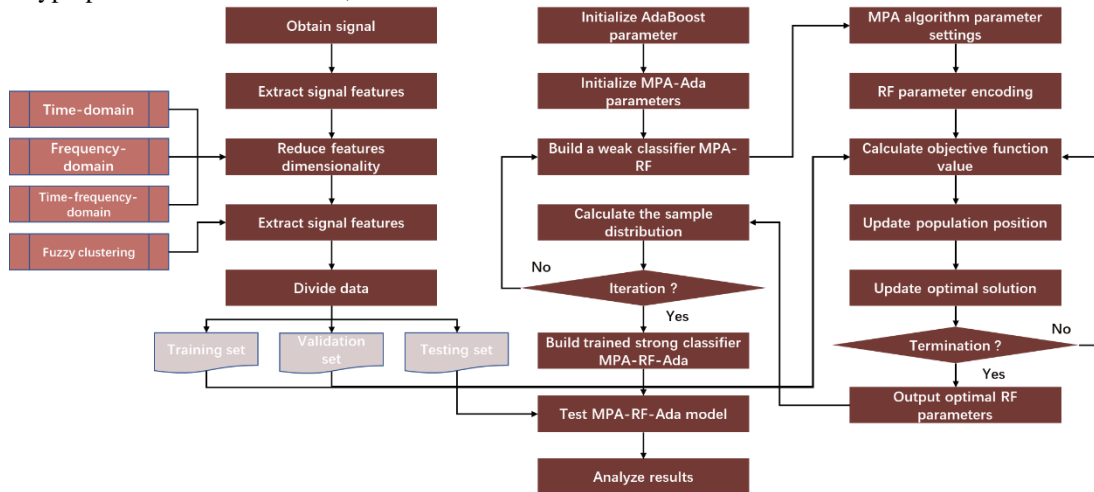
Obtain signal

Extract signal features

Time-domain

Frequency-domain

Time-frequency-domain

Reduce features dimensionality

Fuzzy clustering

Extract signal features

Divide data

Training set

Validation set

Testing set

Initialize AdaBoost parameter

Initialize MPA-Ada parameters

Build a weak classifier MPA-RF

Calculate the sample distribution

No

Iteration ?

Yes

Build trained strong classifier MPA-RF-Ada

Test MPA-RF-Ada model

Analyze results

MPA algorithm parameter settings

RF parameter encoding

Calculate objective function value

Update population position

Update optimal solution

No

Termination ?

Yes

Output optimal RF parameters